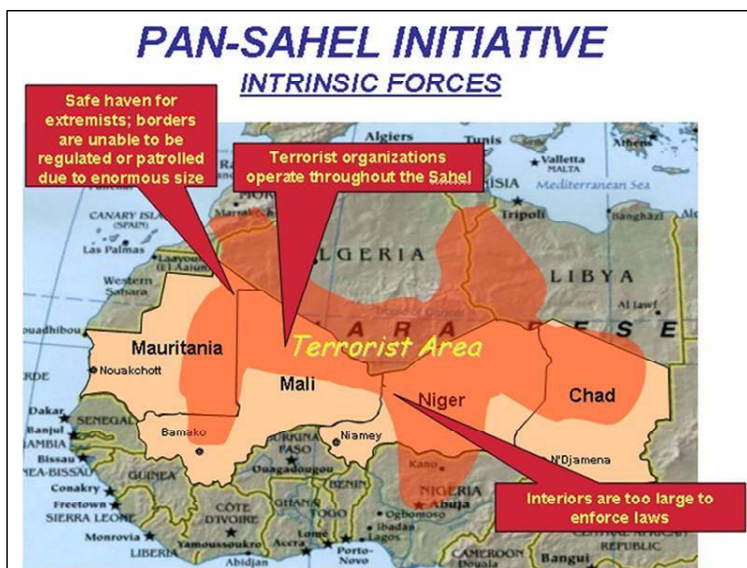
PAN-SAHEL INITIATIVE
INTRINSIC FORCES

Safe haven for extremists; borders are unable to be regulated or patrolled due to enormous size

Terrorist organizations operate throughout the Sahel

Algiers
Tunis
Athens
Valletta MALTA
Mediterranean Sea
CANARY ISLA (SPAIN)
Las Palmas
Tripoli
Banghazi
ALGERIA
LIBYA
Western Sahara
Al Jawf
ouadhibou
ARA
ESE
Mauritania
Terrorist Area
Nouakchott
Mali
Niger
Chad
RDE
Dakar SENEGAL
Banjul
AMBIA
Bissau
EA-BISSAU
Bamako
BURKINA FASO
Niamey
Ouagadougou
N'Djamena
GUINEA
Conakry
Freetown
SIERRA LEONE
Monrovia
LIBERIA
CÔTE D'IVOIRE
GHANA
TOGO
BENIN
Kano
NIGERIA
Abuja
Ogbomoso
Ibadan
Lagos
Yamoussoukro
Accra
Lome
Porto-Novo
Abidjan
CAMEROON
Bangui
REPUBLIC

Interiors are too large to enforce laws